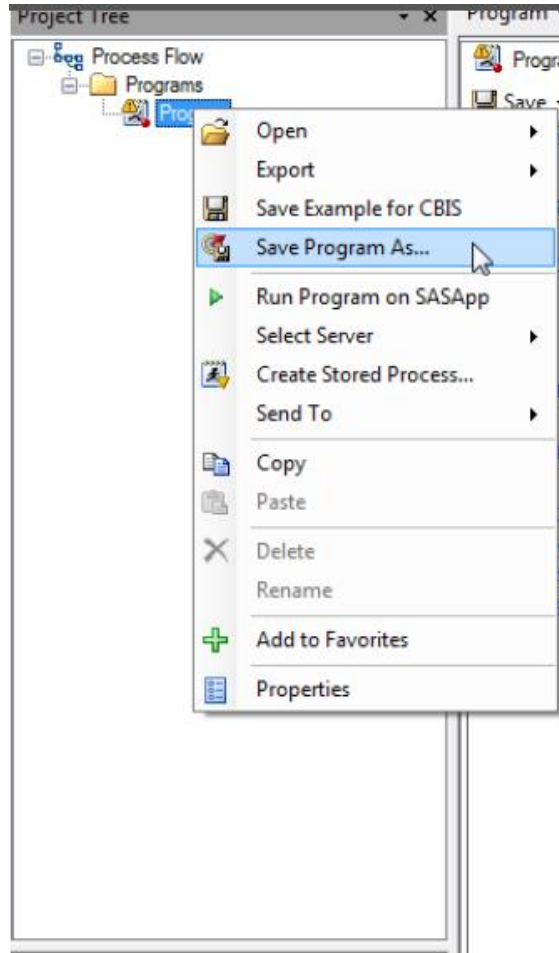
Project Tree
Program
Process Flow
Programs
Prog
Progra
Save
Open
Export
Save Example for CBIS
Save Program As...
Run Program on SASApp
Select Server
Create Stored Process...
Send To
Copy
Paste
Delete
Rename
Add to Favorites
Properties